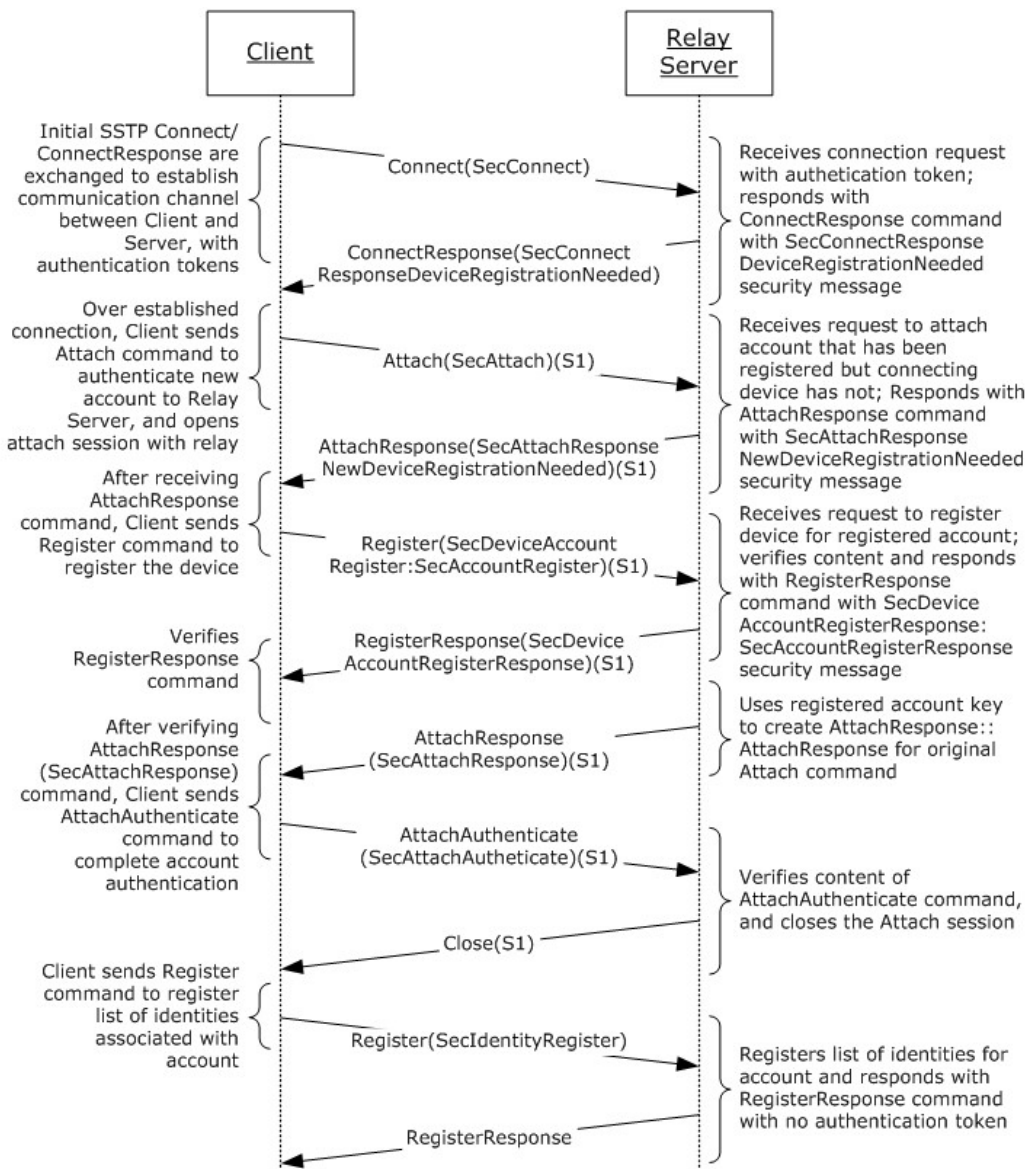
Client

Relay Server

Initial SSTP Connect/ ConnectResponse are exchanged to establish communication channel between Client and Server, with authentication tokens

Connect(SecConnect)

Receives connection request with authetication token; responds with ConnectResponse command with SecConnectResponse DeviceRegistrationNeeded security message

ConnectResponse(SecConnect ResponseDeviceRegistrationNeeded)

Over established connection, Client sends Attach command to authenticate new account to Relay Server, and opens attach session with relay

Attach(SecAttach)(S1)

Receives request to attach account that has been registered but connecting device has not; Responds with AttachResponse command with SecAttachResponse NewDeviceRegistrationNeeded security message

AttachResponse(SecAttachResponse NewDeviceRegistrationNeeded)(S1)

After receiving AttachResponse command, Client sends Register command to register the device

Register(SecDeviceAccount Register:SecAccountRegister)(S1)

Receives request to register device for registered account; verifies content and responds with RegisterResponse command with SecDevice AccountRegisterResponse: SecAccountRegisterResponse security message

Verifies RegisterResponse command

RegisterResponse(SecDevice AccountRegisterResponse)(S1)

Uses registered account key to create AttachResponse:: AttachResponse for original Attach command

After verifying AttachResponse (SecAttachResponse) command, Client sends AttachAuthenticate command to complete account authentication

AttachResponse (SecAttachResponse)(S1)

AttachAuthenticate (SecAttachAutheticate)(S1)

Verifies content of AttachAuthenticate command, and closes the Attach session

Close(S1)

Client sends Register command to register list of identities associated with account

Register(SecIdentityRegister)

Registers list of identities for account and responds with RegisterResponse command with no authentication token

RegisterResponse